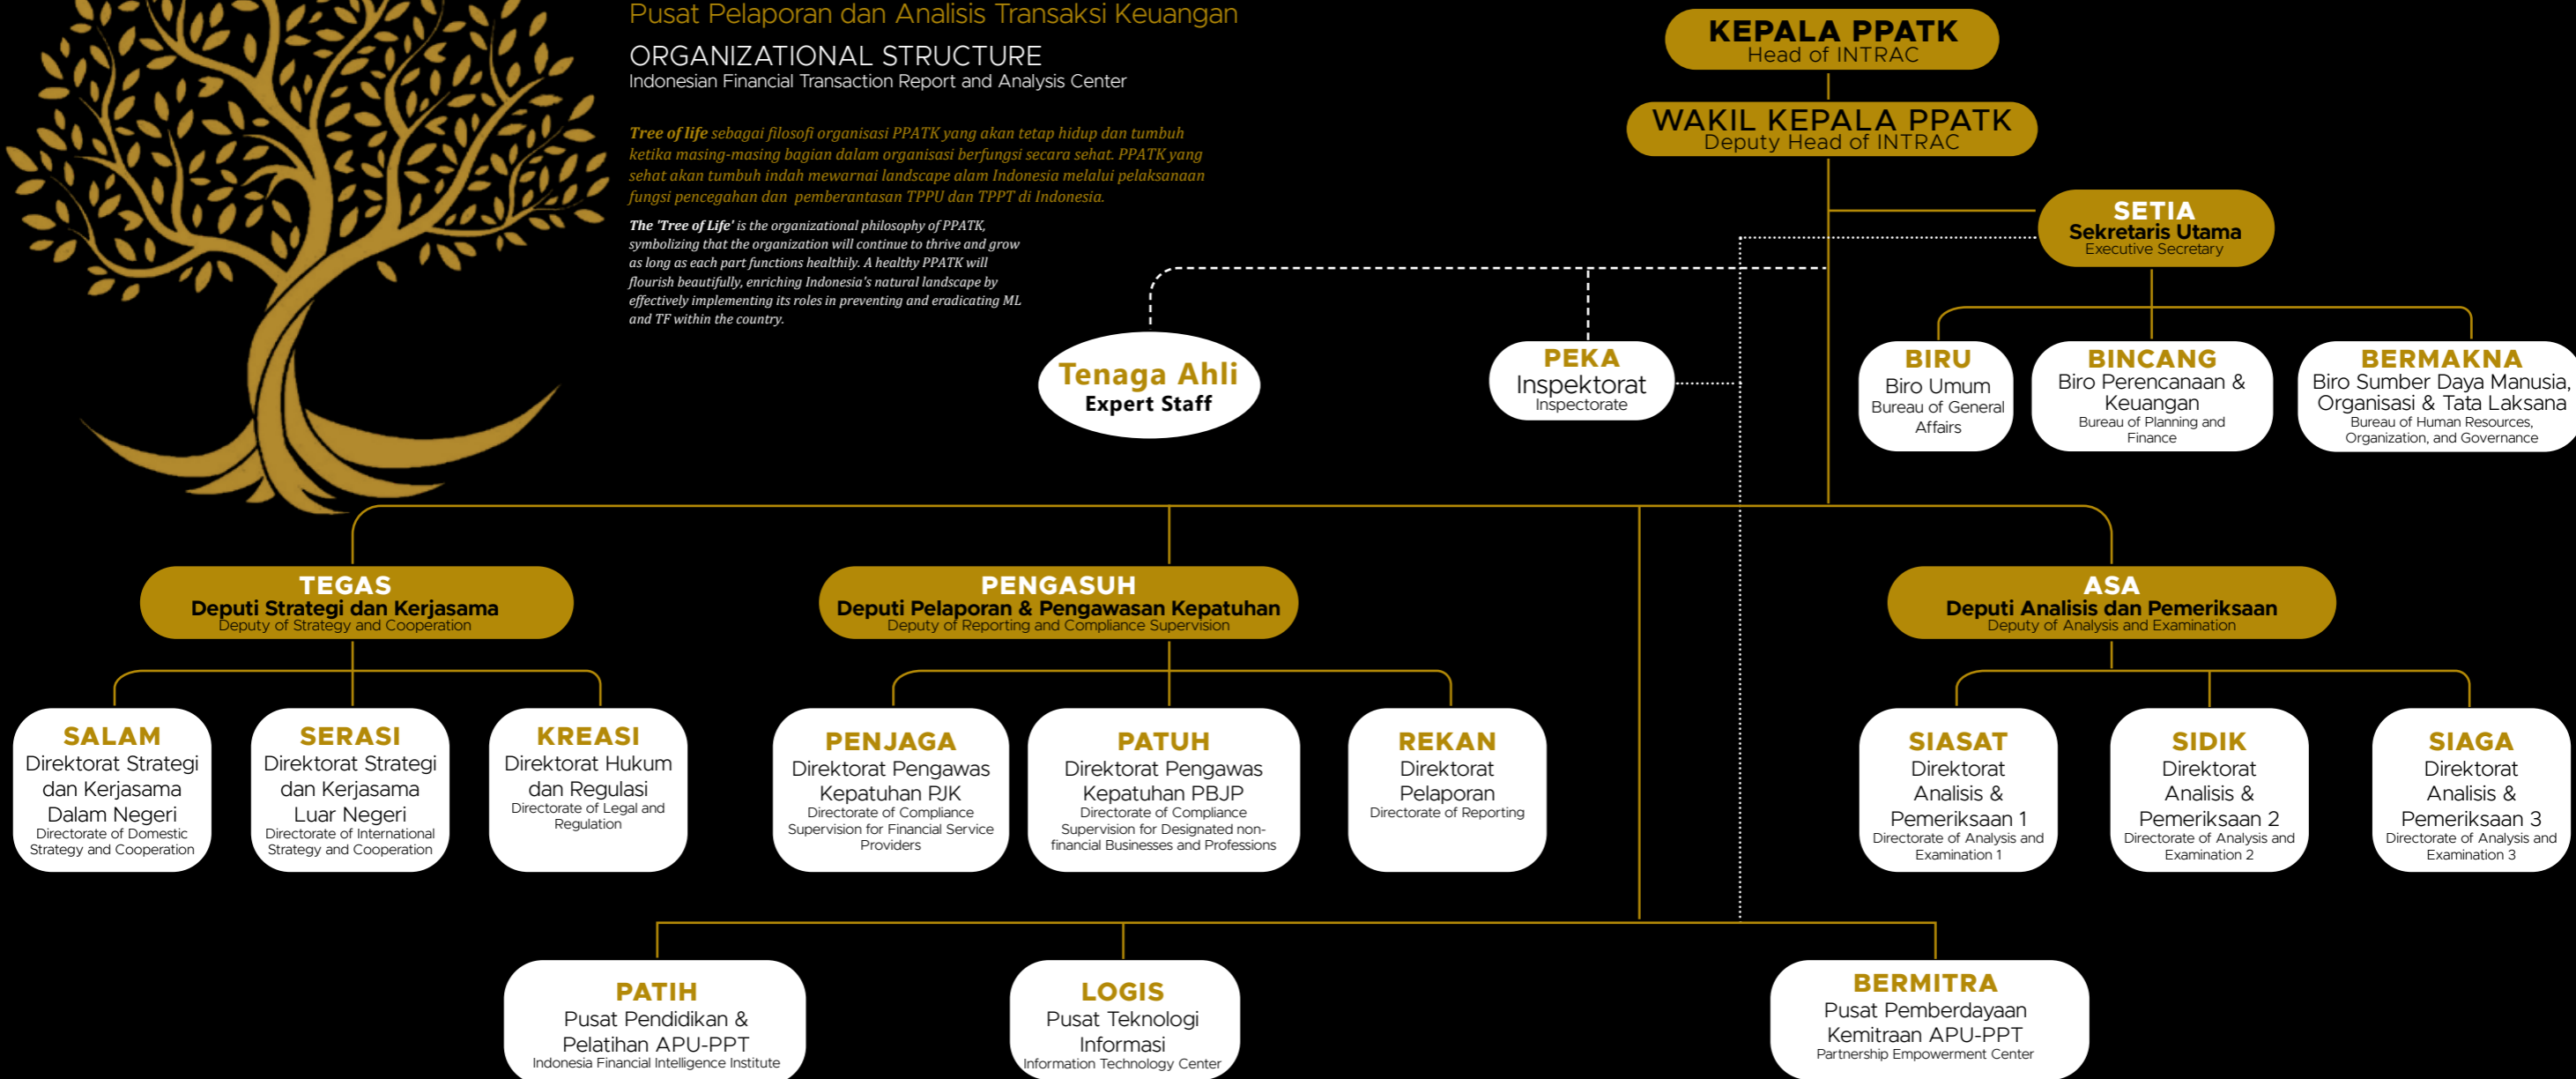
Pusat Pelaporan dan Analisis Transaksi Keuangan

ORGANIZATIONAL STRUCTURE
Indonesian Financial Transaction Report and Analysis Center

Tree of life sebagai filosofi organisasi PPATK yang akan tetap hidup dan tumbuh ketika masing-masing bagian dalam organisasi berfungsi secara sehat. PPATK yang sehat akan tumbuh indah mewarnai landscape alam Indonesia melalui pelaksanaan fungsi pencegahan dan pemberantasan TPPU dan TPPT di Indonesia.

The 'Tree of Life' is the organizational philosophy of PPATK, symbolizing that the organization will continue to thrive and grow as long as each part functions healthily. A healthy PPATK will flourish beautifully, enriching Indonesia's natural landscape by effectively implementing its roles in preventing and eradicating ML and TF within the country.

KEPALA PPATK
Head of INTRAC

WAKIL KEPALA PPATK
Deputy Head of INTRAC

SETIA
Sekretaris Utama
Executive Secretary

Tenaga Ahli
Expert Staff

PEKA
Inspektorat
Inspectorate

BIRU
Biro Umum
Bureau of General Affairs

BINCANG
Biro Perencanaan & Keuangan
Bureau of Planning and Finance

BERMAKNA
Biro Sumber Daya Manusia, Organisasi & Tata Laksana
Bureau of Human Resources, Organization, and Governance

TEGAS
Deputi Strategi dan Kerjasama
Deputy of Strategy and Cooperation

PENGASUH
Deputi Pelaporan & Pengawasan Kepatuhan
Deputy of Reporting and Compliance Supervision

ASA
Deputi Analisis dan Pemeriksaan
Deputy of Analysis and Examination

SALAM
Direktorat Strategi dan Kerjasama Dalam Negeri
Directorate of Domestic Strategy and Cooperation

SERASI
Direktorat Strategi dan Kerjasama Luar Negeri
Directorate of International Strategy and Cooperation

KREASI
Direktorat Hukum dan Regulasi
Directorate of Legal and Regulation

PENJAGA
Direktorat Pengawas Kepatuhan PJK
Directorate of Compliance Supervision for Financial Service Providers

PATUH
Direktorat Pengawas Kepatuhan PBJP
Directorate of Compliance Supervision for Designated non-financial Businesses and Professions

REKAN
Direktorat Pelaporan
Directorate of Reporting

SIASAT
Direktorat Analisis & Pemeriksaan 1
Directorate of Analysis and Examination 1

SIDIK
Direktorat Analisis & Pemeriksaan 2
Directorate of Analysis and Examination 2

SIAGA
Direktorat Analisis & Pemeriksaan 3
Directorate of Analysis and Examination 3

PATIH
Pusat Pendidikan & Pelatihan APU-PPT
Indonesia Financial Intelligence Institute

LOGIS
Pusat Teknologi Informasi
Information Technology Center

BERMITRA
Pusat Pemberdayaan Kemitraan APU-PPT
Partnership Empowerment Center